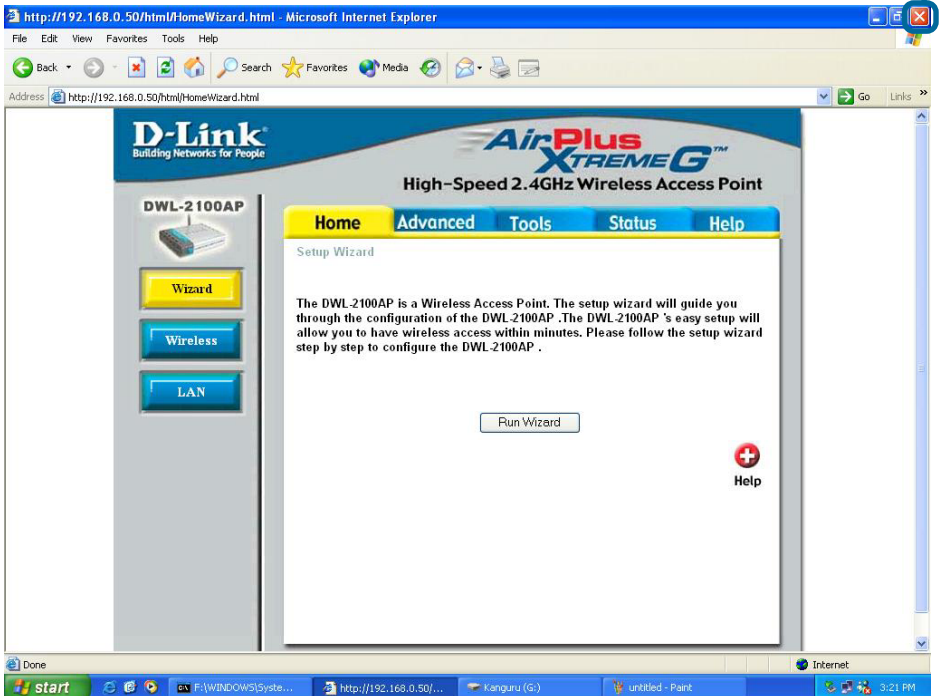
http://192.168.0.50/html/HomeWizard.html - Microsoft Internet Explorer

File Edit View Favorites Tools Help

Back Search Favorites Media

Address http://192.168.0.50/html/HomeWizard.html Go Links

D-Link
Building Networks for People

AirPlus XTREME G™
High-Speed 2.4GHz Wireless Access Point

DWL-2100AP

Home Advanced Tools Status Help

Setup Wizard

Wizard

Wireless

LAN

The DWL-2100AP is a Wireless Access Point. The setup wizard will guide you through the configuration of the DWL-2100AP .The DWL-2100AP 's easy setup will allow you to have wireless access within minutes. Please follow the setup wizard step by step to configure the DWL-2100AP .

Run Wizard

Help

Done Internet

start F:\WINDOWS\Syste... http://192.168.0.50/... Kanguru (G:) untitled - Paint 3:21 PM